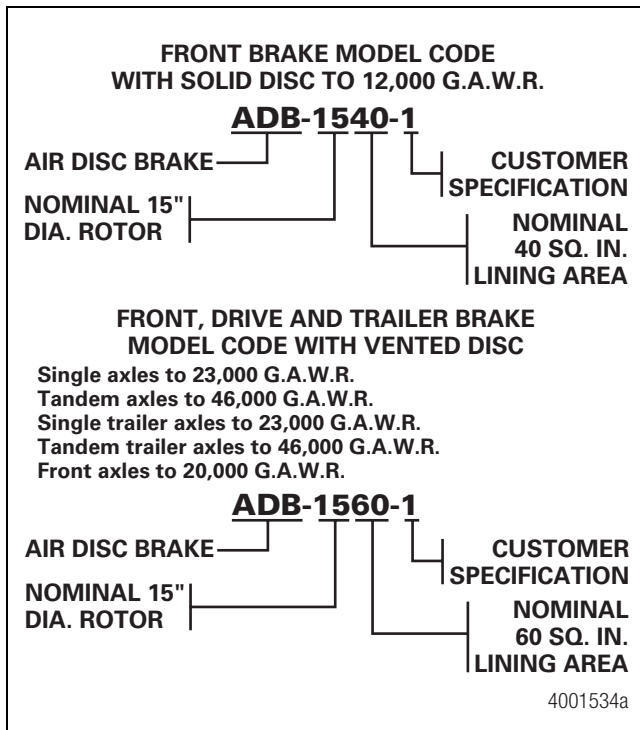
FRONT BRAKE MODEL CODE
WITH SOLID DISC TO 12,000 G.A.W.R.

ADB-1540-1

AIR DISC BRAKE

CUSTOMER SPECIFICATION

NOMINAL 15" DIA. ROTOR

NOMINAL 40 SQ. IN. LINING AREA

FRONT, DRIVE AND TRAILER BRAKE
MODEL CODE WITH VENTED DISC

Single axles to 23,000 G.A.W.R.
Tandem axles to 46,000 G.A.W.R.
Single trailer axles to 23,000 G.A.W.R.
Tandem trailer axles to 46,000 G.A.W.R.
Front axles to 20,000 G.A.W.R.

ADB-1560-1

AIR DISC BRAKE

CUSTOMER SPECIFICATION

NOMINAL 15" DIA. ROTOR

NOMINAL 60 SQ. IN. LINING AREA

4001534a